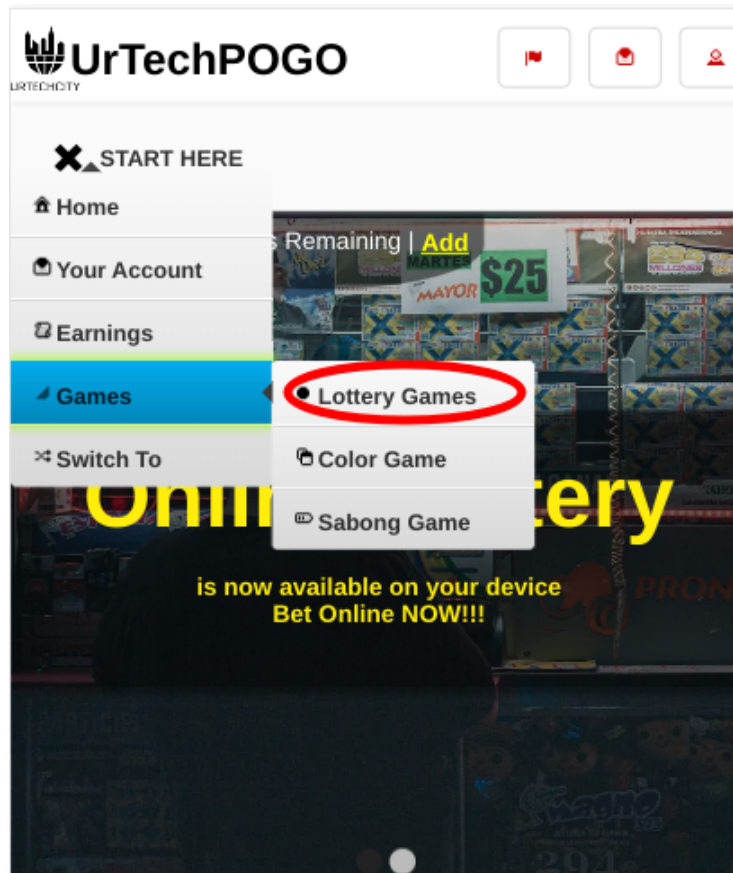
UrTechPOGO
URTECHCITY

START HERE

Home
Your Account
Earnings
Games
Switch To

s Remaining | Add

Lottery Games
Color Game
Sabong Game

MARTES
MAYOR
$25

Onli tery

is now available on your device
Bet Online NOW!!!